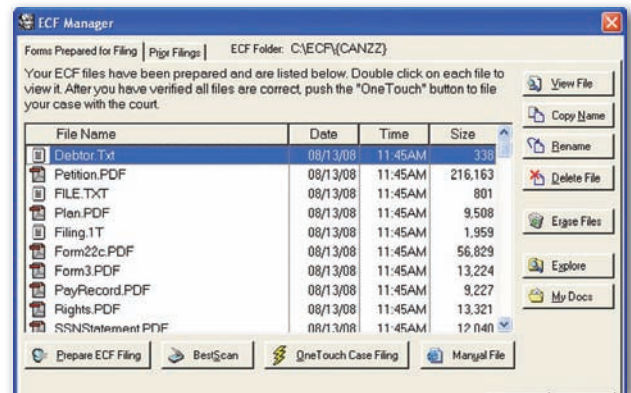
ECF Manager

Forms Prepared for Filing | Prior Filings | ECF Folder: C:\ECF\{CANZZ}

Your ECF files have been prepared and are listed below. Double click on each file to view it. After you have verified all files are correct, push the "OneTouch" button to file your case with the court.

| File Name | Date | Time | Size |
|---|---|---|---|
| Debtor.Txt | 08/13/08 | 11:45AM | 338 |
| Petition.PDF | 08/13/08 | 11:45AM | 216,163 |
| FILE.TXT | 08/13/08 | 11:45AM | 801 |
| Plan.PDF | 08/13/08 | 11:45AM | 9,508 |
| Filing.1T | 08/13/08 | 11:45AM | 1,959 |
| Form22c.PDF | 08/13/08 | 11:45AM | 56,829 |
| Form3.PDF | 08/13/08 | 11:45AM | 13,224 |
| PayRecord.PDF | 08/13/08 | 11:45AM | 9,227 |
| Rights.PDF | 08/13/08 | 11:45AM | 13,321 |
| SSNStatement.PDF | 08/13/08 | 11:45AM | 12,040 |

View File
Copy Name
Rename
Delete File
Erase Files
Explore
My Docs

Prepare ECF Filing
BestScan
OneTouch Case Filing
Manual File